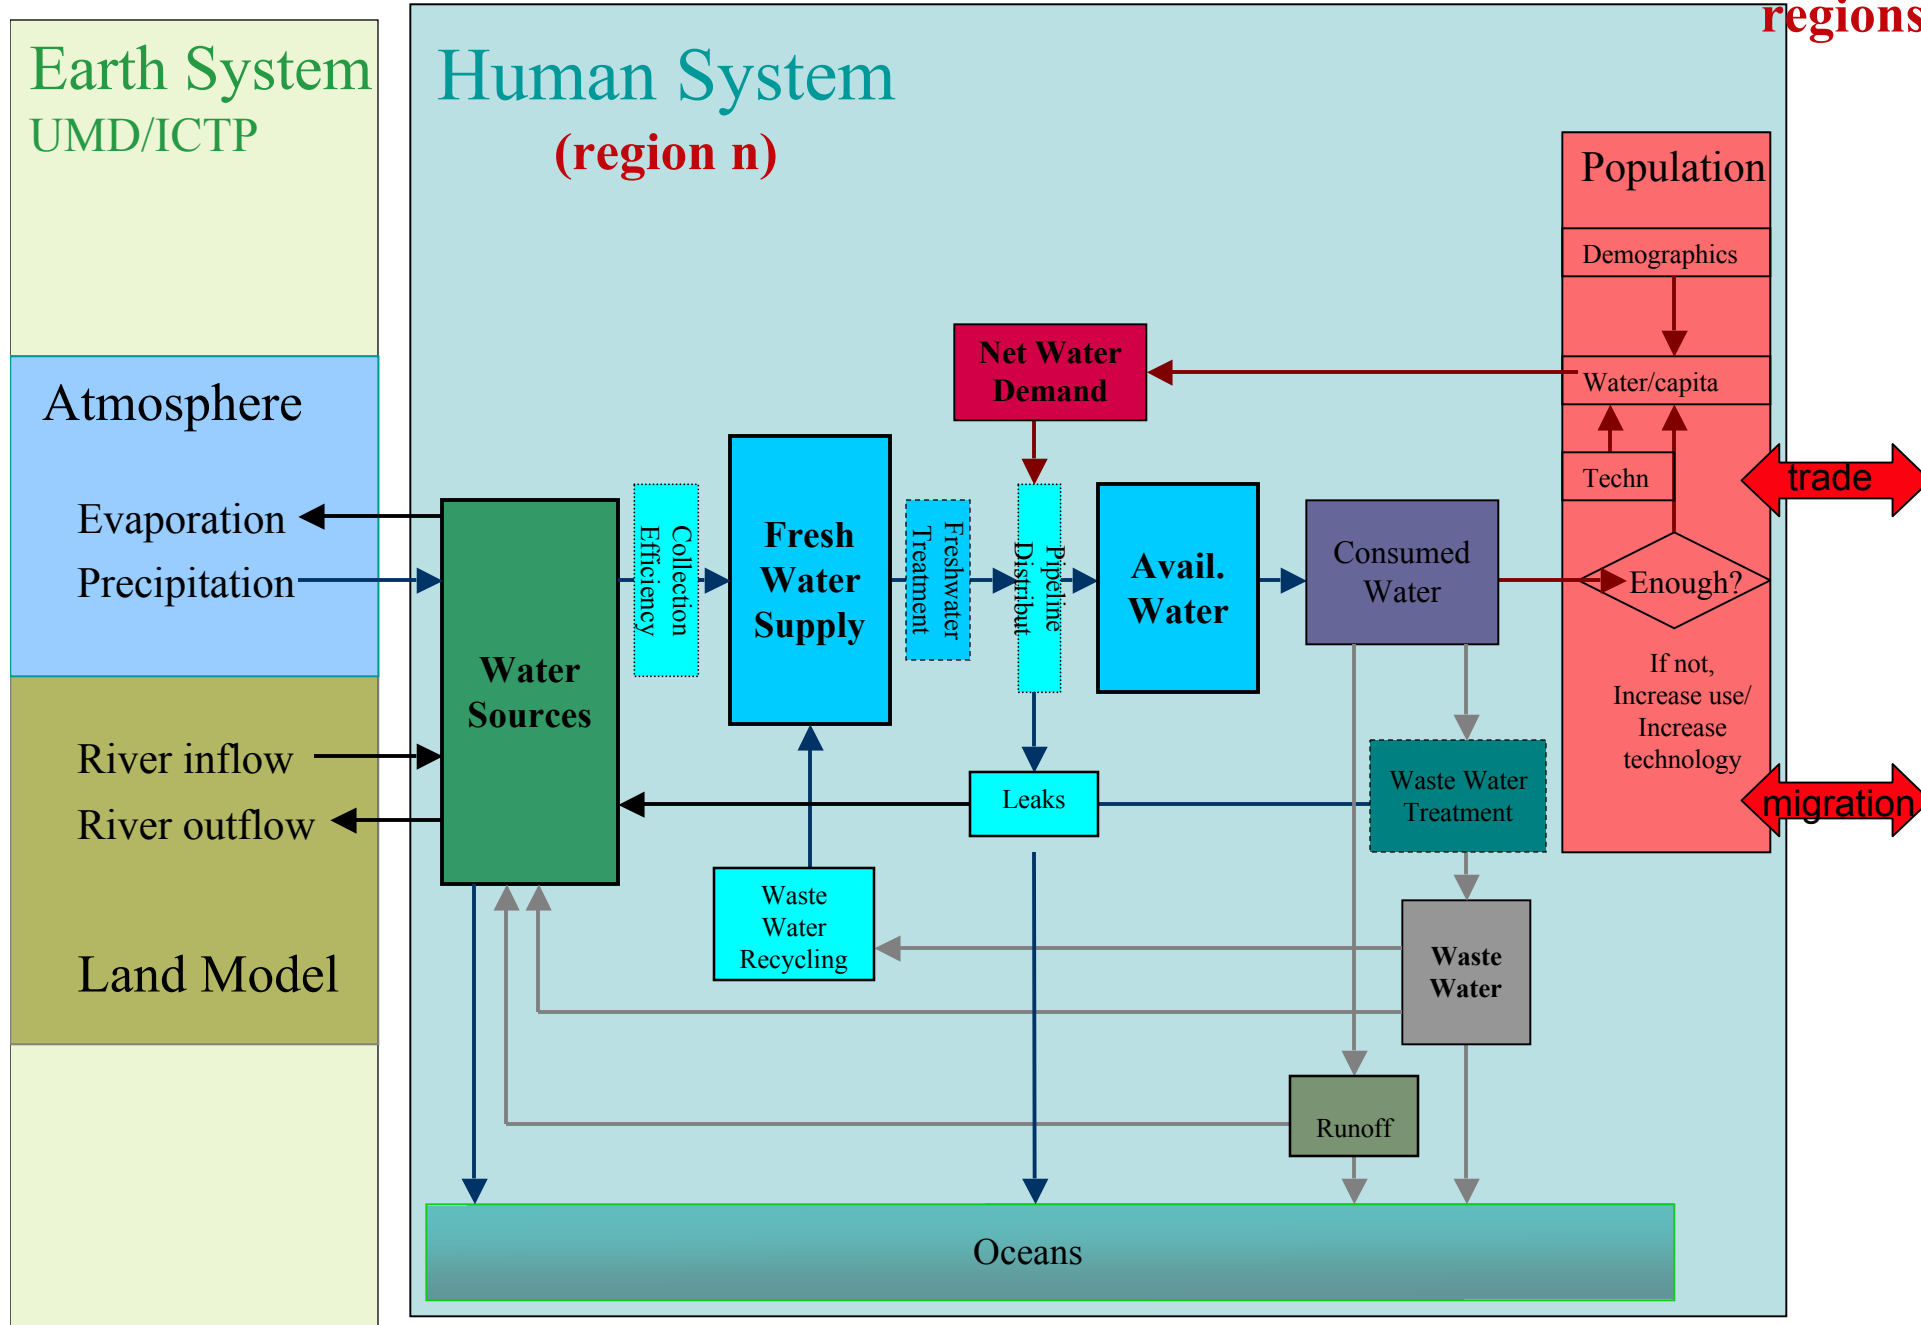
Earth System
UMD/ICTP

Human System
(region n)

regions

Atmosphere
Evaporation
Precipitation

River inflow
River outflow

Land Model

Population
Demographics
Water/capita
Techn
Enough?
If not, Increase use/ Increase technology

trade
migration

Net Water Demand

Water Sources
Collection Efficiency
Fresh Water Supply
Freshwater Treatment
Pipeline Distribut
Avail. Water
Consumed Water

Leaks
Waste Water Treatment
Waste Water Recycling
Waste Water
Runoff

Oceans